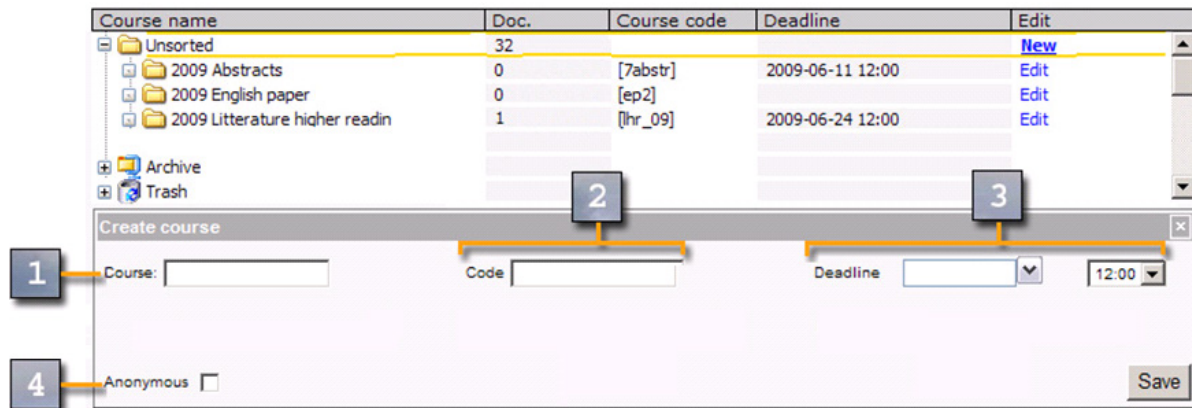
| Course name | Doc. | Course code | Deadline | Edit |
|---|---|---|---|---|
| Unsorted | 32 | | | New |
| 2009 Abstracts | 0 | [7abstr] | 2009-06-11 12:00 | Edit |
| 2009 English paper | 0 | [ep2] | | Edit |
| 2009 Litterature higher readin | 1 | [lhr_09] | 2009-06-24 12:00 | Edit |
| Archive | | | | |
| Trash | | | | |

Create course

1 Course:

2 Code

3 Deadline 12:00

4 Anonymous

Save